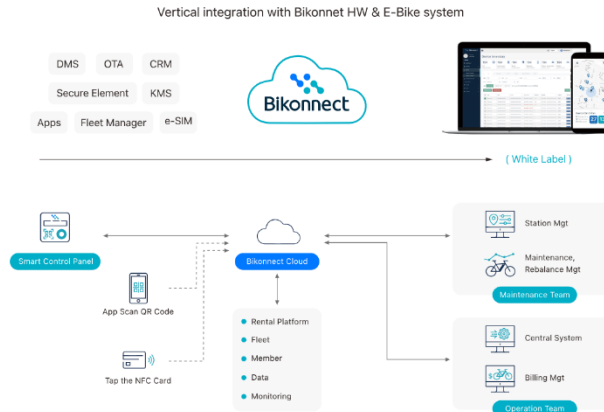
Vertical integration with Bikonnet HW & E-Bike system

DMS
OTA
CRM
Secure Element
KMS
Apps
Fleet Manager
e-SIM

Bikonnect

( White Label )

Smart Control Panel

App Scan QR Code

Tap the NFC Card

Bikonnect Cloud

Rental Platform
Fleet
Member
Data
Monitoring

Station Mgt
Maintenance, Rebalance Mgt
Maintenance Team

Central System
Billing Mgt
Operation Team